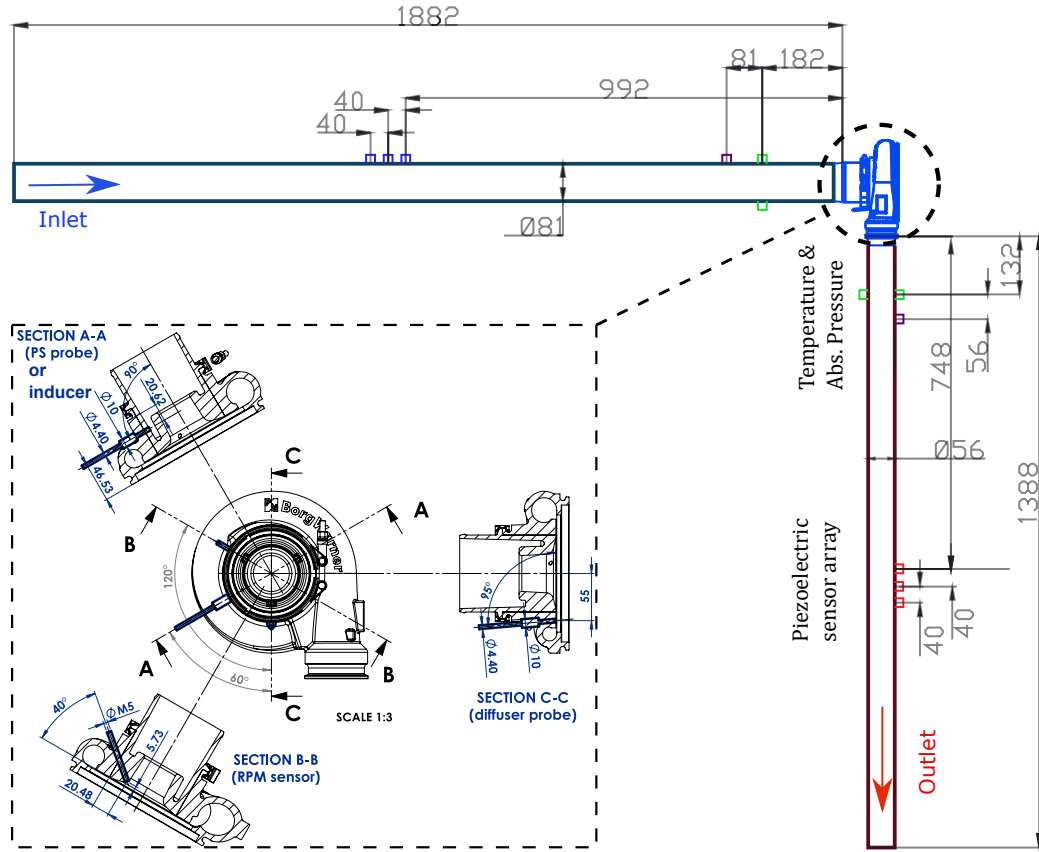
1882

81 182

40

40

992

Inlet

Ø81

Temperature & Abs. Pressure

132

56

748

Ø56

1388

Piezoelectric sensor array

40

40

Outlet

SECTION A-A (PS probe) or inducer

90°

20.62

Ø10

Ø4.40

46.53

C

A

B

BorgWarner

120°

A

60°

B

C

SCALE 1:3

95°

55

Ø4.40

Ø10

SECTION C-C (diffuser probe)

40°

ØM5

5.73

20.48

SECTION B-B (RPM sensor)